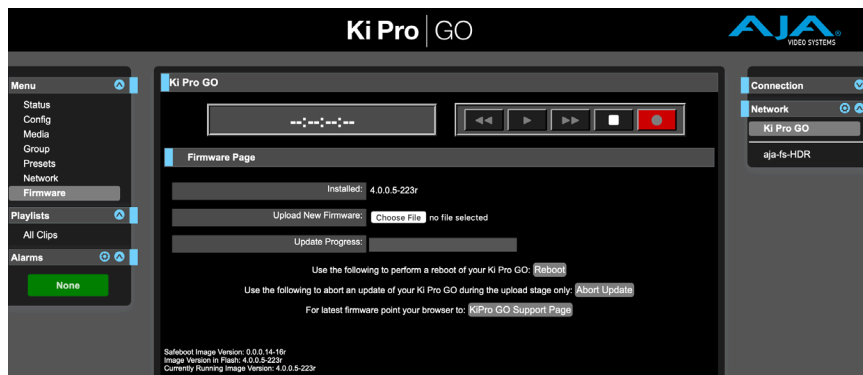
Ki Pro | GO

AJA VIDEO SYSTEMS

Menu
Status
Config
Media
Group
Presets
Network
Firmware

Playlists
All Clips

Alarms
None

Ki Pro GO

--:--:--:--

Firmware Page

Installed: 4.0.0.5-223r

Upload New Firmware: Choose File no file selected

Update Progress:

Use the following to perform a reboot of your Ki Pro GO: Reboot

Use the following to abort an update of your Ki Pro GO during the upload stage only: Abort Update

For latest firmware point your browser to: KiPro GO Support Page

Safeboot Image Version: 0.0.0.14-16r
Image Version in Flash: 4.0.0.5-223r
Currently Running Image Version: 4.0.0.5-223r

Connection

Network
Ki Pro GO
aja-fs-HDR